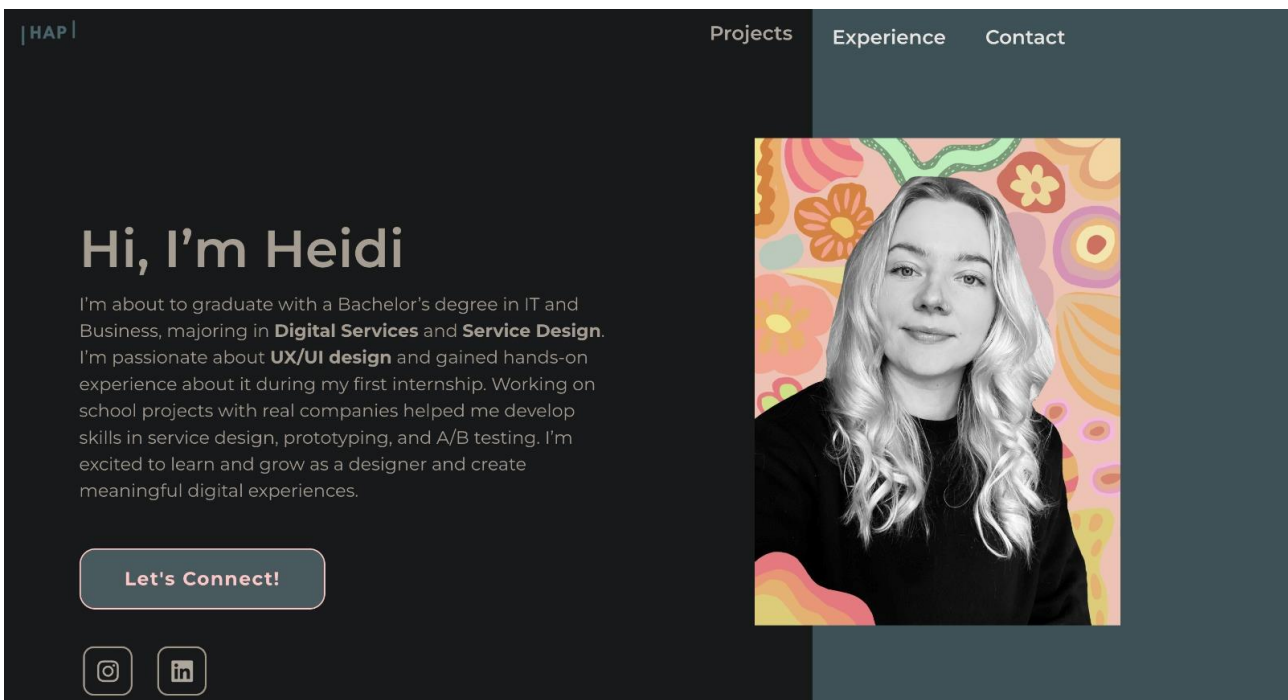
|HAP|

Projects Experience Contact

Hi, I'm Heidi

I'm about to graduate with a Bachelor's degree in IT and Business, majoring in **Digital Services** and **Service Design**. I'm passionate about **UX/UI design** and gained hands-on experience about it during my first internship. Working on school projects with real companies helped me develop skills in service design, prototyping, and A/B testing. I'm excited to learn and grow as a designer and create meaningful digital experiences.

Let's Connect!

in